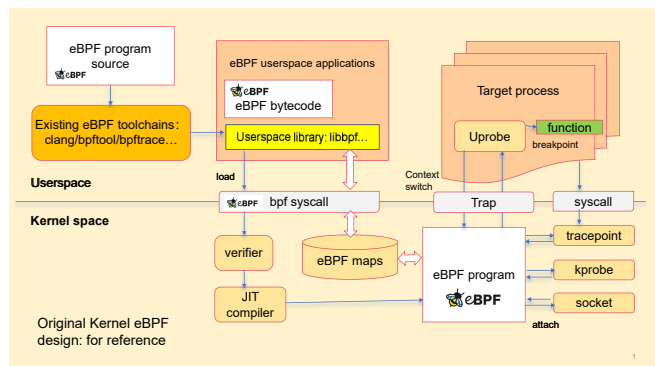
eBPF program source

eBPF

Existing eBPF toolchains: clang/bpftool/bpftrace…

eBPF userspace applications

eBPF

eBPF bytecode

Userspace library: libbpf…

Target process

Uprobe

function

breakpoint

Context switch

load

Userspace

Kernel space

bpf syscall

Trap

syscall

verifier

eBPF maps

eBPF program

eBPF

tracepoint

kprobe

JIT compiler

socket

attach

Original Kernel eBPF design: for reference

1